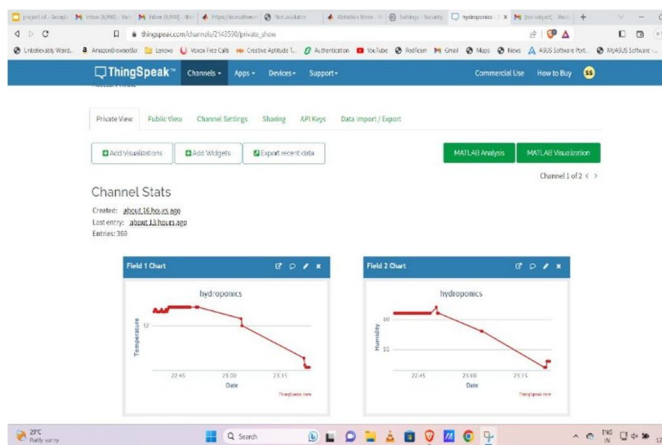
project of - Google | Inbox (6,990) - mc | Inbox (6,990) - thir | https://kiranaftheer | Text available | Alphabet Math | Settings - Security | hydroponics | Inbox (6,990) | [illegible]

thingspeak.com/channels/2143590/private_show

Unbelievably Word... Amazon | Lenovo | Voice Free Calls | Creative Aptitude T... | Authentication | YouTube | Podfeen | Gmail | Maps | News | ASUS Software Port... | MyASUS Software

ThingSpeak™ Channels Apps Devices Support Commercial Use How to Buy SS

Private View Public View Channel Settings Sharing API Keys Data Import / Export

Add Visualizations Add Widgets Export recent data MATLAB Analysis MATLAB Visualization

Channel 1 of 2 < >

Channel Stats

Created: about 16 hours ago
Last entry: about 13 hours ago
Entries: 360

Field 1 Chart

hydroponics

Temperature

32

22:45 23:00 23:15

Date

ThingSpeak.com

Field 2 Chart

hydroponics

Humidity

30

10

22:45 23:00 23:15

Date

ThingSpeak.com

29°C Partly sunny

Search

ENG IN